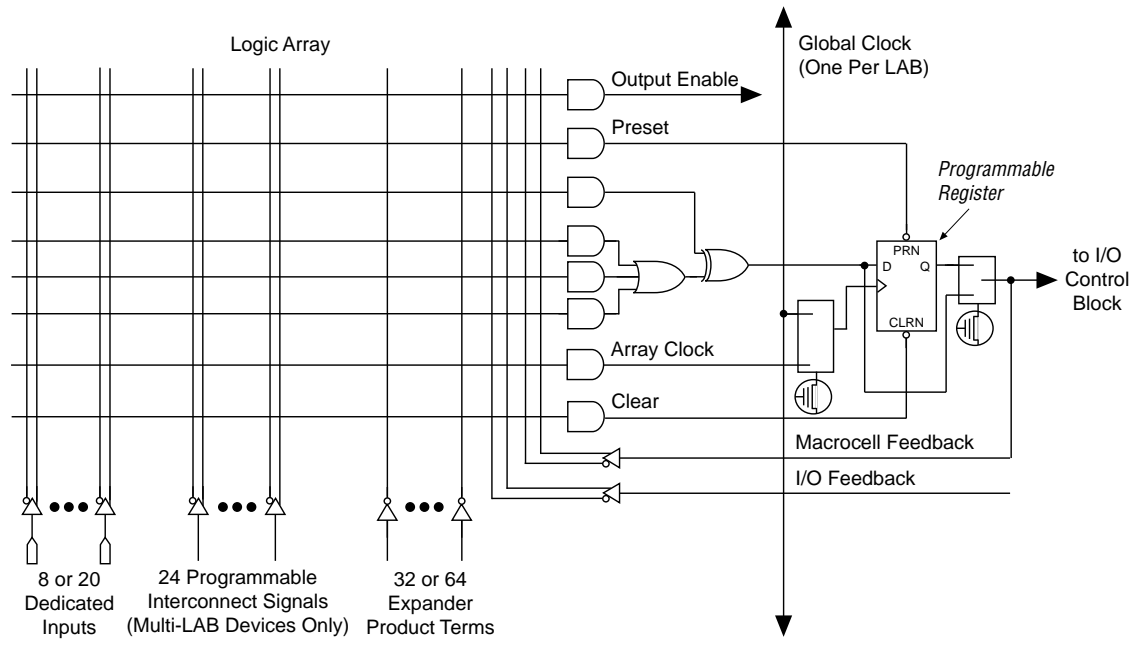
Logic Array

Global Clock (One Per LAB)

Output Enable

Preset

Programmable Register

PRN

D

Q

CLRN

to I/O Control Block

Array Clock

Clear

Macrocell Feedback

I/O Feedback

8 or 20 Dedicated Inputs

24 Programmable Interconnect Signals (Multi-LAB Devices Only)

32 or 64 Expander Product Terms